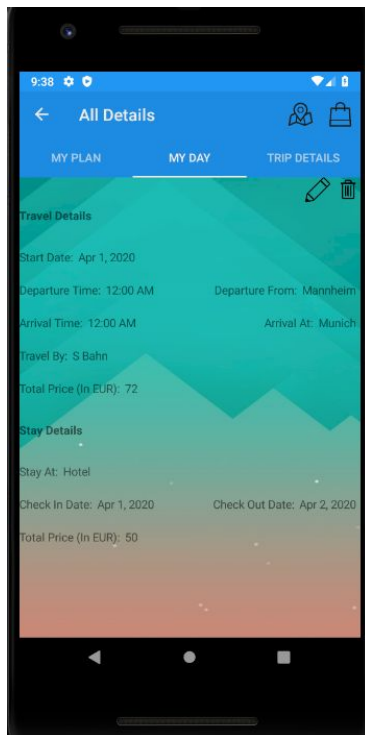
9:38

All Details

MY PLAN
MY DAY
TRIP DETAILS

Travel Details

Start Date: Apr 1, 2020

Departure Time: 12:00 AM
Departure From: Mannheim

Arrival Time: 12:00 AM
Arrival At: Munich

Travel By: S Bahn

Total Price (In EUR): 72

Stay Details

Stay At: Hotel

Check In Date: Apr 1, 2020
Check Out Date: Apr 2, 2020

Total Price (In EUR): 50